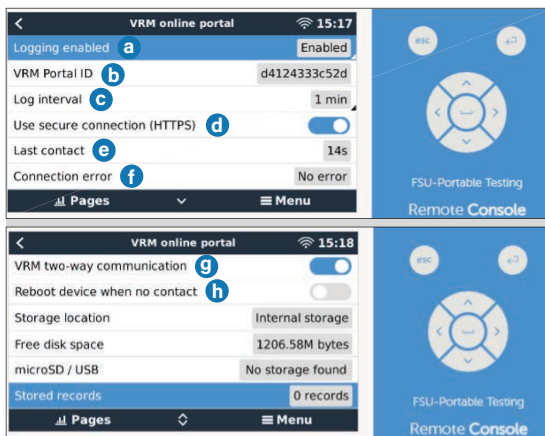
<
VRM online portal
15:17
Logging enabled a
Enabled
VRM Portal ID b
d4124333c52d
Log interval c
1 min
Use secure connection (HTTPS) d
Last contact e
14s
Connection error f
No error
Pages
Menu

esc
FSU-Portable Testing
Remote Console

<
VRM online portal
15:18
VRM two-way communication g
Reboot device when no contact h
Storage location
Internal storage
Free disk space
1206.58M bytes
microSD / USB
No storage found
Stored records
0 records
Pages
Menu

esc
FSU-Portable Testing
Remote Console